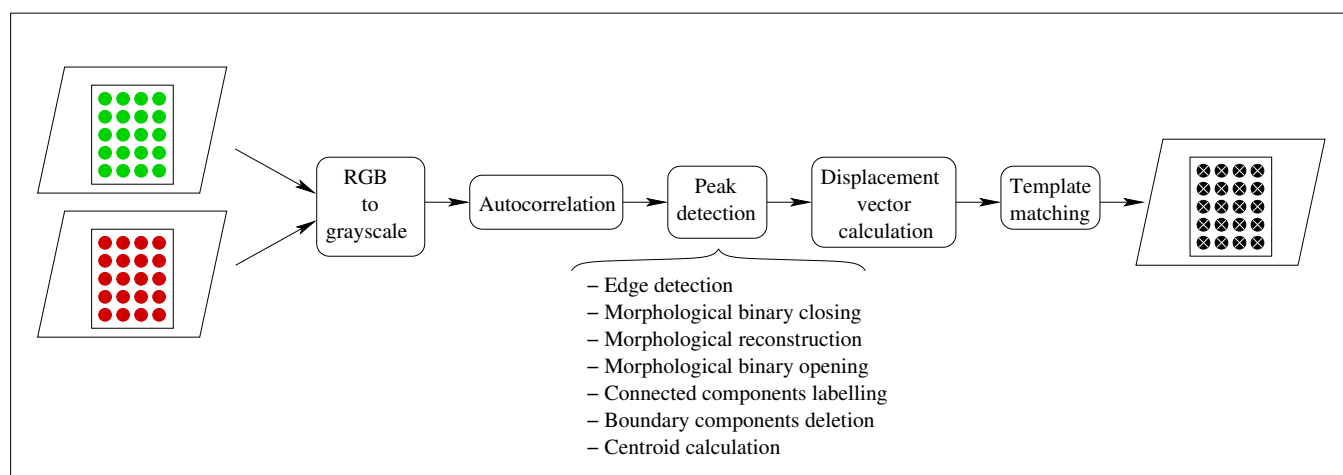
RGB to grayscale

Autocorrelation

Peak detection

Displacement vector calculation

Template matching

– Edge detection
– Morphological binary closing
– Morphological reconstruction
– Morphological binary opening
– Connected components labelling
– Boundary components deletion
– Centroid calculation